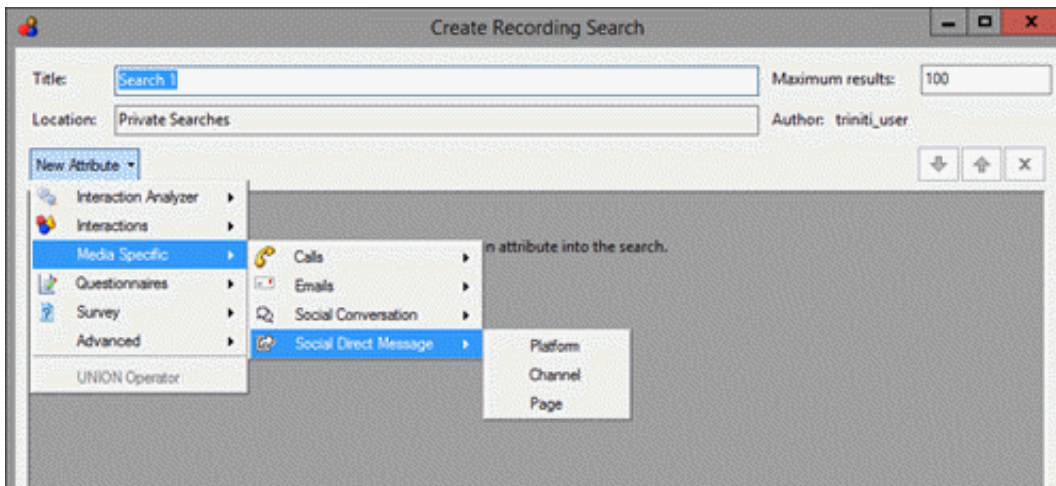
Create Recording Search

Title: Search 1

Maximum results: 100

Location: Private Searches

Author: triniti_user

New Attribute

Interaction Analyzer
Interactions
Media Specific
Questionnaires
Survey
Advanced
UNION Operator

Calls
Emails
Social Conversation
Social Direct Message

Platform
Channel
Page

n attribute into the search.